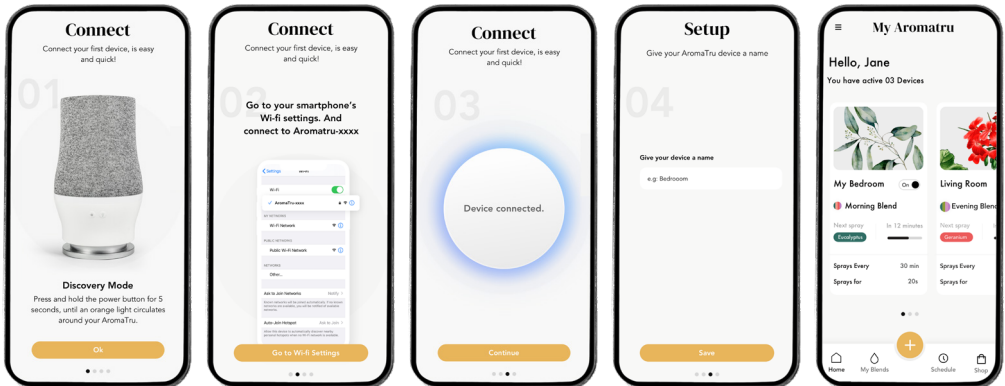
Connect

Connect your first device, is easy and quick!

01

Discovery Mode

Press and hold the power button for 5 seconds, until an orange light circulates around your AromaTru.

Ok

Connect

Connect your first device, is easy and quick!

02

Go to your smartphone's Wi-fi settings. And connect to Aromatru-xxxx

< Settings

Wi-Fi

AromaTru-xxxx

MY NETWORKS

Wi-Fi Network

PUBLIC NETWORKS

Public Wi-Fi Network

NETWORKS

Other...

Ask to Join Networks

Notify

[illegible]

Auto-Join Hotspot

Ask to Join

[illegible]

Go to Wi-fi Settings

Connect

Connect your first device, is easy and quick!

03

Device connected.

Continue

Setup

Give your AromaTru device a name

04

Give your device a name

e.g: Bedrooom

Save

≡ My Aromatru

Hello, Jane

You have active 03 Devices

My Bedroom On

Morning Blend

Next spray In 12 minutes

Eucalyptus

Sprays Every 30 min

Sprays for 20s

Living Room

Evening Blend

Next spray

Geranium

Sprays Every

Sprays for

+

Home My Blends Schedule Shop